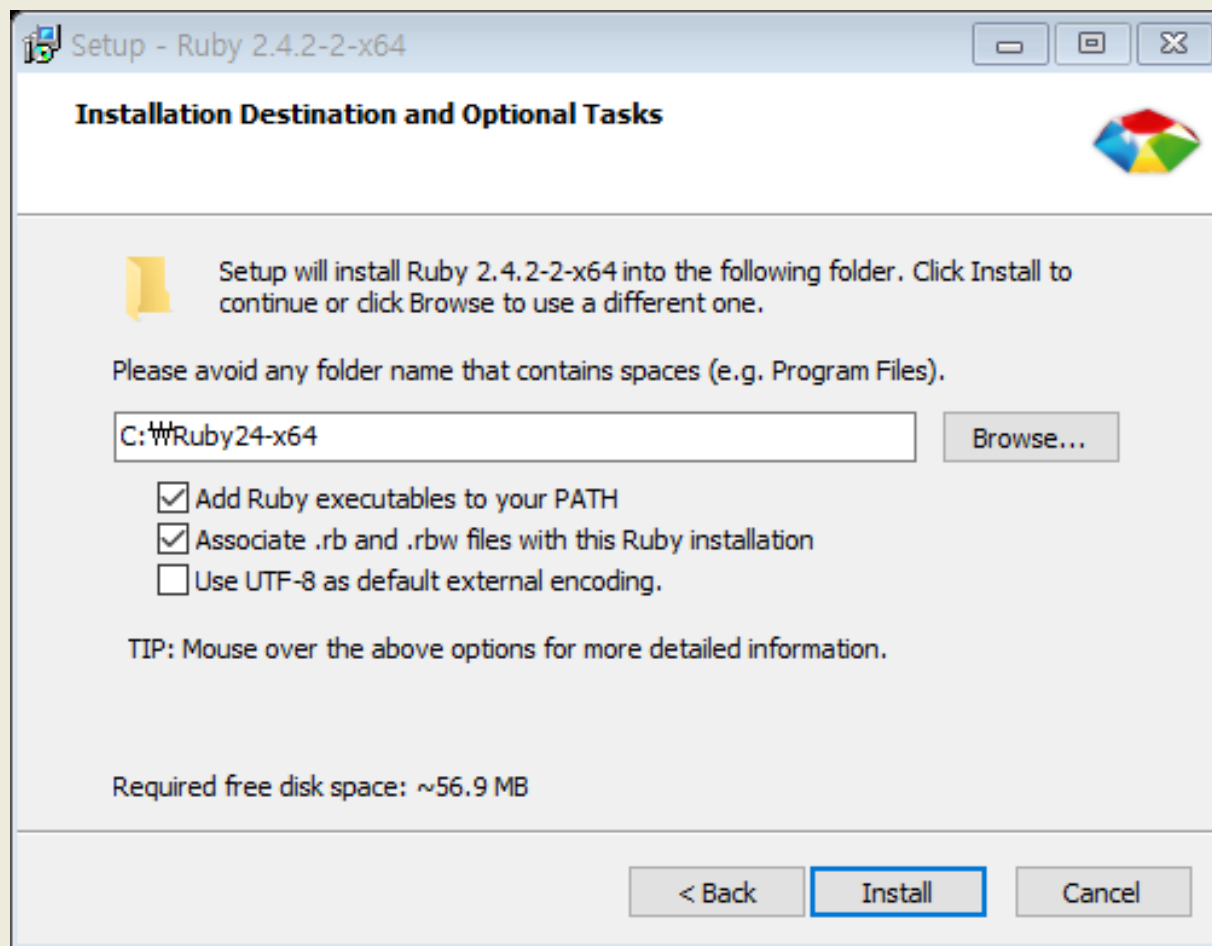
Setup - Ruby 2.4.2-2-x64

Installation Destination and Optional Tasks

Setup will install Ruby 2.4.2-2-x64 into the following folder. Click Install to continue or click Browse to use a different one.

Please avoid any folder name that contains spaces (e.g. Program Files).

C:₩Ruby24-x64

Browse...

Add Ruby executables to your PATH

Associate .rb and .rbw files with this Ruby installation

Use UTF-8 as default external encoding.

TIP: Mouse over the above options for more detailed information.

Required free disk space: ~56.9 MB

< Back

Install

Cancel